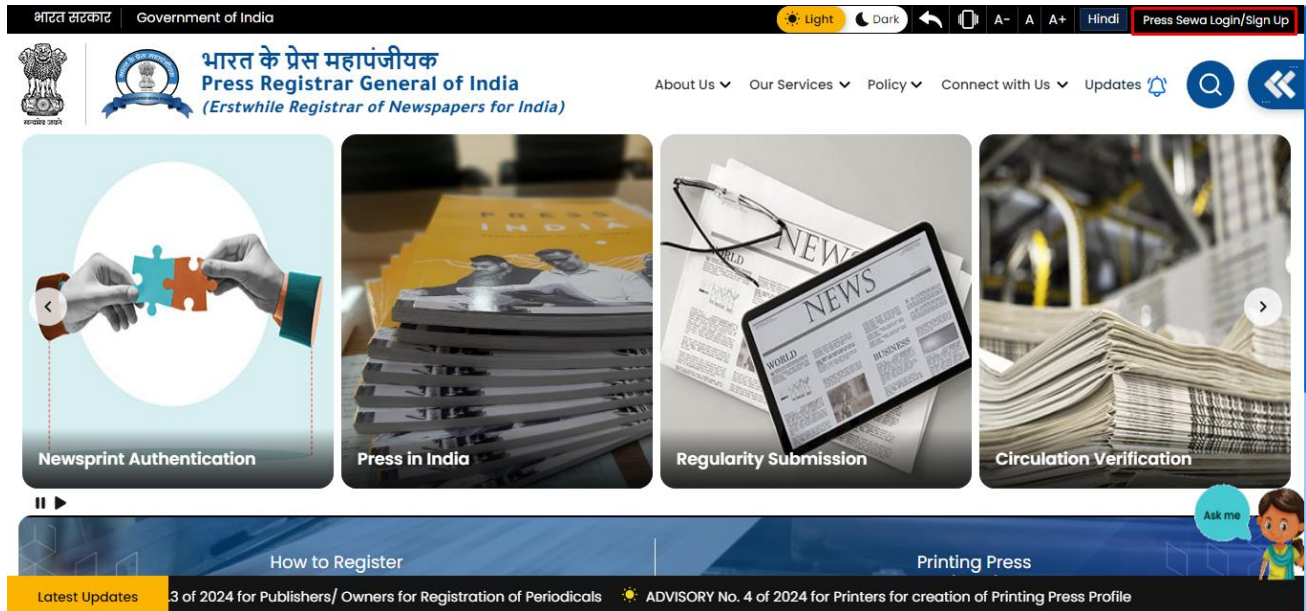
भारत सरकार Government of India Light Dark A- A A+ Hindi Press Sewa Login/Sign Up

सत्यमेव जयते

भारत के प्रेस महापंजीयक
Press Registrar General of India
(Erstwhile Registrar of Newspapers for India)

About Us Our Services Policy Connect with Us Updates

PRESS INDIA

NEWS

NEWS WORLD BUSINESS

Newsprint Authentication

Press in India

Regularity Submission

Circulation Verification

Ask me

How to Register

Printing Press

Latest Updates 3 of 2024 for Publishers/ Owners for Registration of Periodicals ADVISORY No. 4 of 2024 for Printers for creation of Printing Press Profile